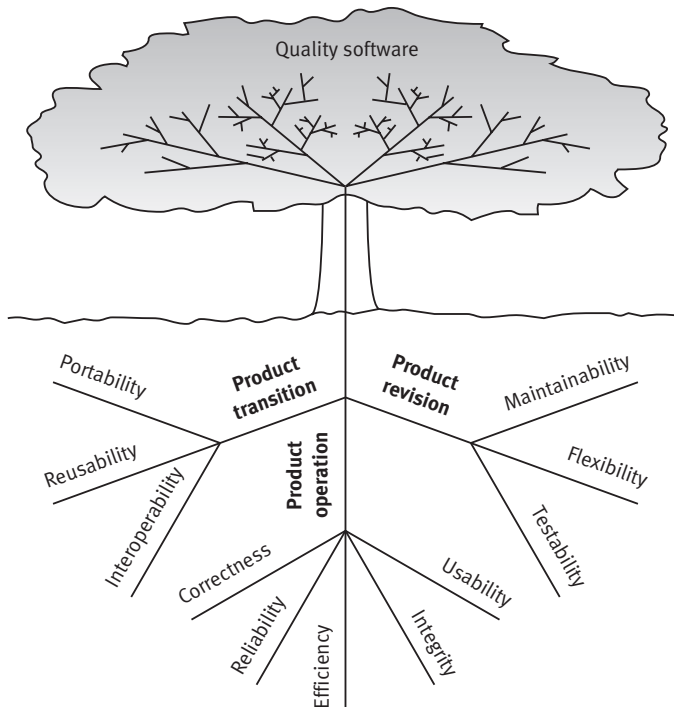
Quality software

Portability

Product transition

Product revision

Maintainability

Reusability

Interoperability

Product operation

Flexibility

Testability

Correctness

Usability

Reliability

Efficiency

Integrity